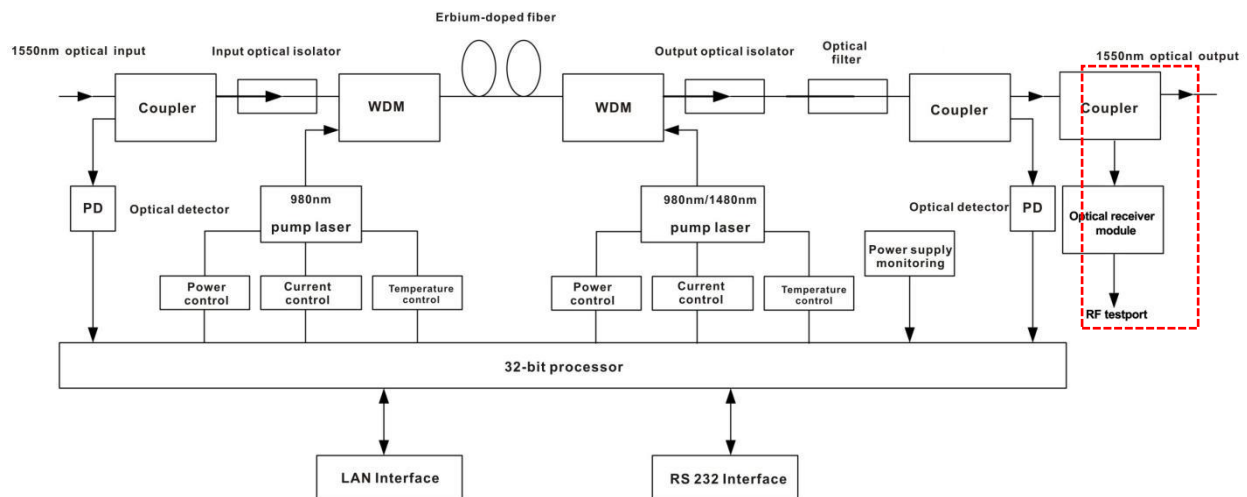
Erbium-doped fiber

1550nm optical input

Input optical isolator

Output optical isolator

Optical filter

1550nm optical output

Coupler

WDM

WDM

Coupler

Coupler

PD

Optical detector

980nm pump laser

980nm/1480nm pump laser

Optical detector

PD

Optical receiver module

RF testport

Power supply monitoring

Power control

Current control

Temperature control

Power control

Current control

Temperature control

32-bit processor

LAN Interface

RS 232 Interface